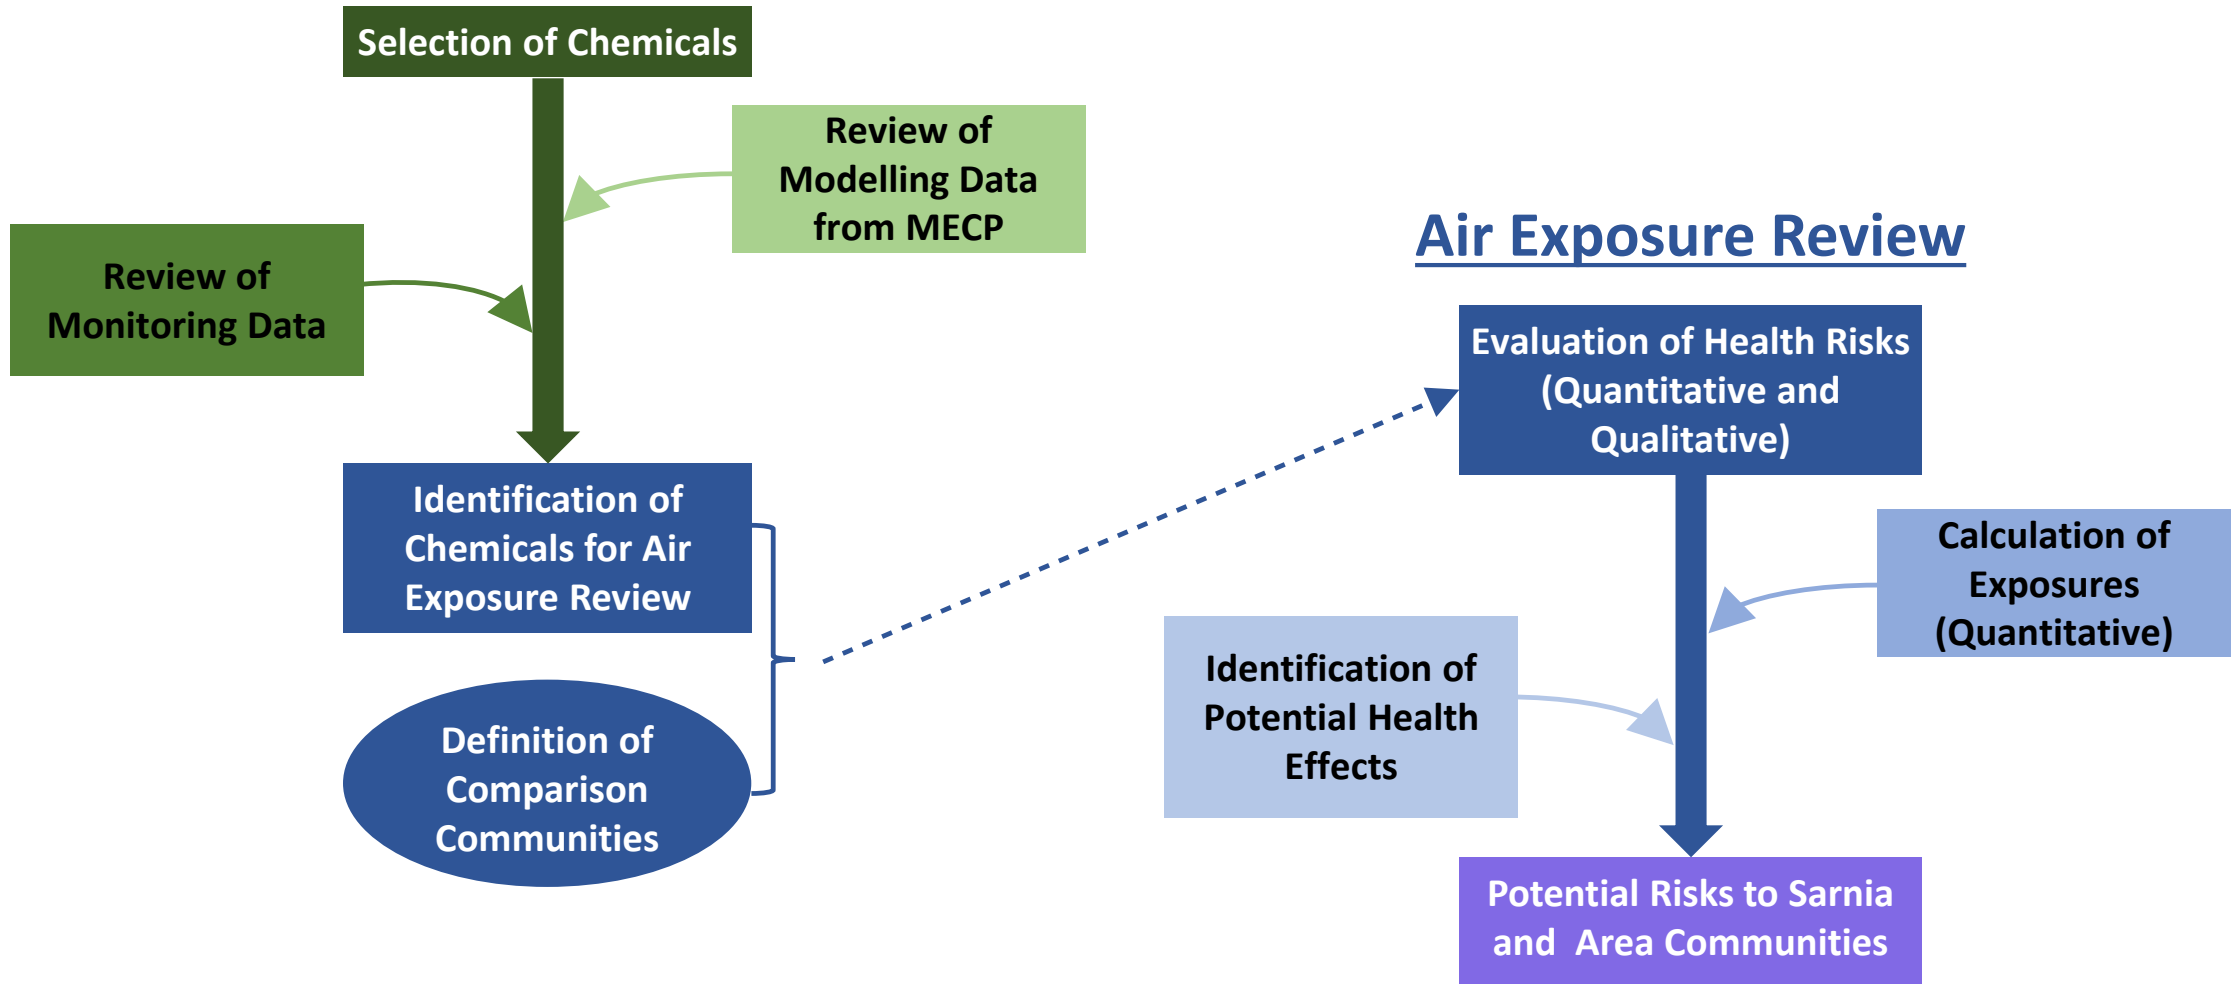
Selection of Chemicals

Review of Modelling Data from MECP

Review of Monitoring Data

Identification of Chemicals for Air Exposure Review

Definition of Comparison Communities

Air Exposure Review

Evaluation of Health Risks (Quantitative and Qualitative)

Calculation of Exposures (Quantitative)

Identification of Potential Health Effects

Potential Risks to Sarnia and Area Communities